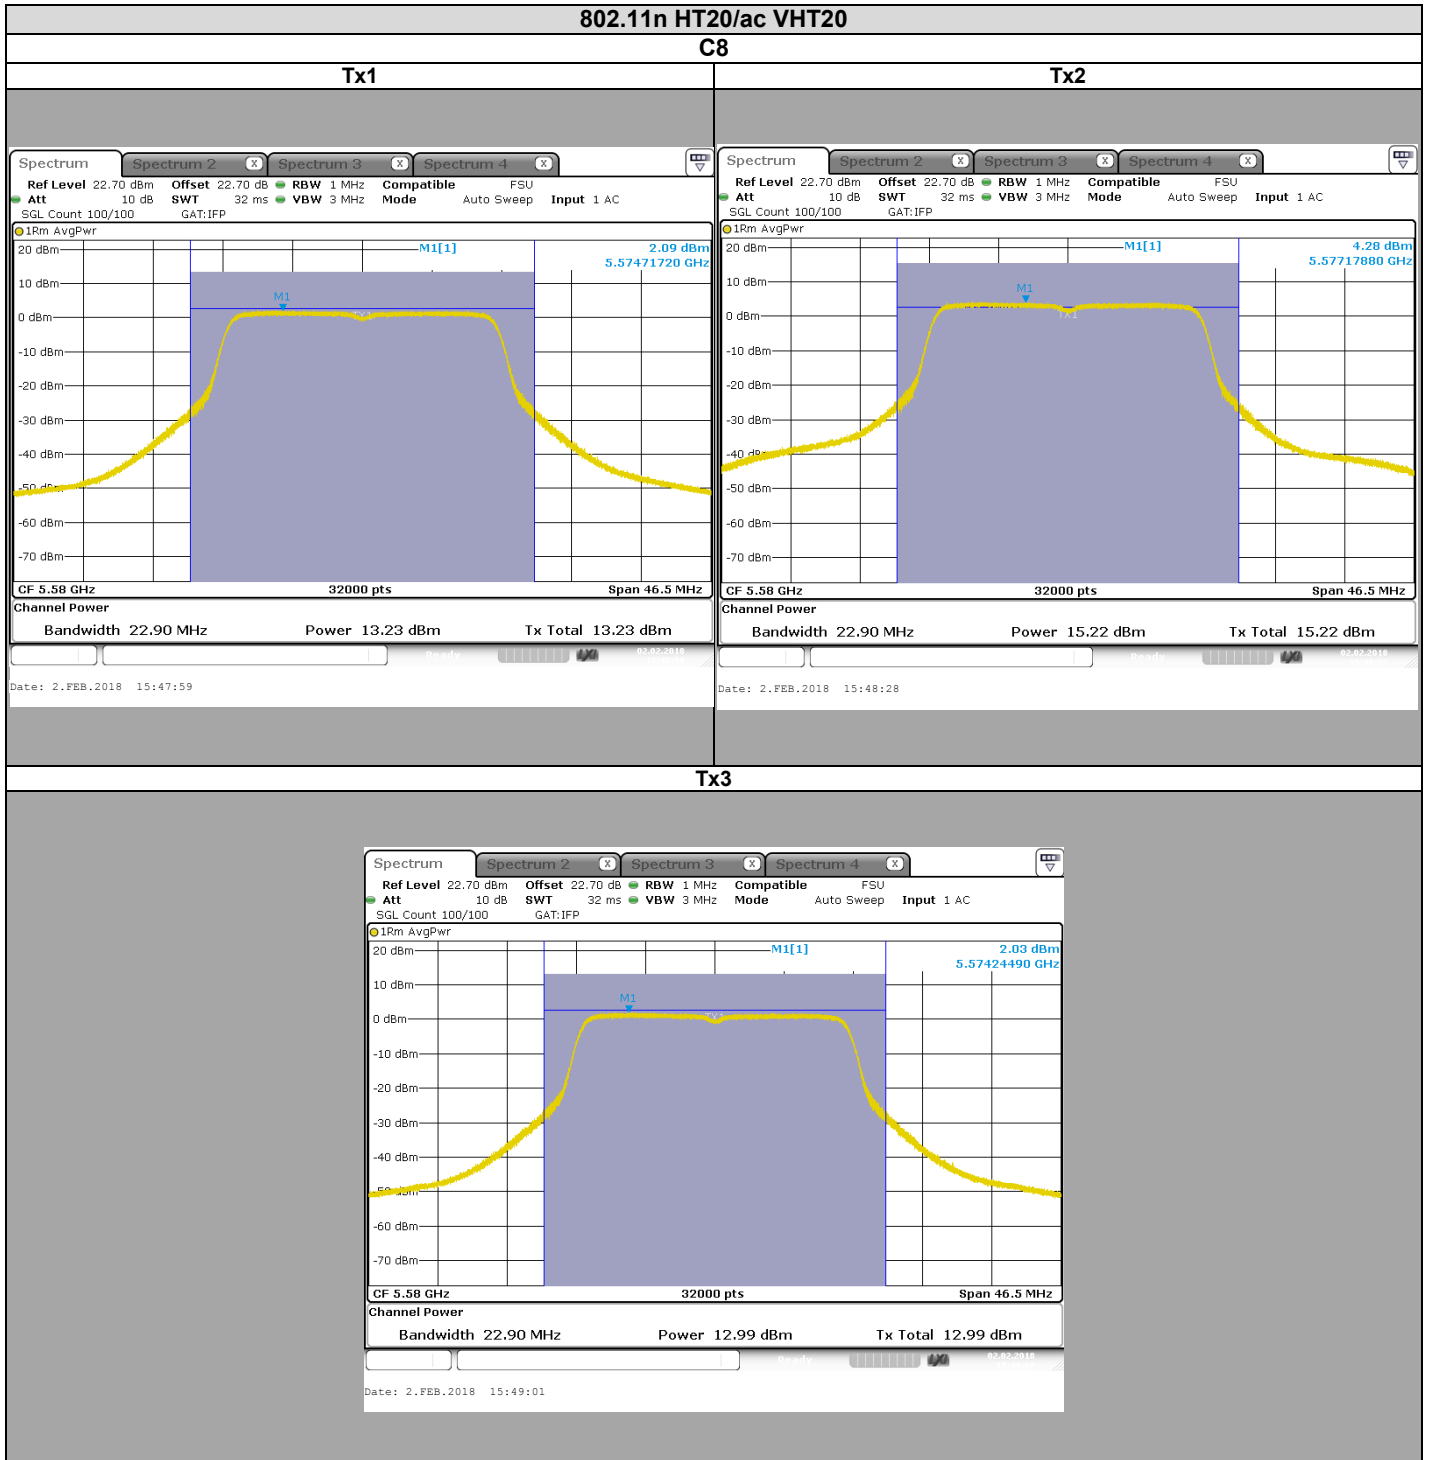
802.11n HT20/ac VHT20

C8

Tx1

Spectrum | Spectrum 2 | Spectrum 3 | Spectrum 4

Ref Level 22.70 dBm Offset 22.70 dB RBW 1 MHz Compatible FSU
Att 10 dB SWT 32 ms VBW 3 MHz Mode Auto Sweep Input 1 AC
SGL Count 100/100 GAT:IFP

1Rm AvgPwr

M1[1] 2.09 dBm 5.57471720 GHz

20 dBm
10 dBm
0 dBm
-10 dBm
-20 dBm
-30 dBm
-40 dBm
-50 dBm
-60 dBm
-70 dBm

M1

Tx1

CF 5.58 GHz 32000 pts Span 46.5 MHz

Channel Power

Bandwidth 22.90 MHz Power 13.23 dBm Tx Total 13.23 dBm

Date: 2.FEB.2018 15:47:59

Tx2

Spectrum | Spectrum 2 | Spectrum 3 | Spectrum 4

Ref Level 22.70 dBm Offset 22.70 dB RBW 1 MHz Compatible FSU
Att 10 dB SWT 32 ms VBW 3 MHz Mode Auto Sweep Input 1 AC
SGL Count 100/100 GAT:IFP

1Rm AvgPwr

M1[1] 4.28 dBm 5.57717880 GHz

20 dBm
10 dBm
0 dBm
-10 dBm
-20 dBm
-30 dBm
-40 dBm
-50 dBm
-60 dBm
-70 dBm

M1

Tx1

CF 5.58 GHz 32000 pts Span 46.5 MHz

Channel Power

Bandwidth 22.90 MHz Power 15.22 dBm Tx Total 15.22 dBm

Date: 2.FEB.2018 15:48:28

Tx3

Spectrum | Spectrum 2 | Spectrum 3 | Spectrum 4

Ref Level 22.70 dBm Offset 22.70 dB RBW 1 MHz Compatible FSU
Att 10 dB SWT 32 ms VBW 3 MHz Mode Auto Sweep Input 1 AC
SGL Count 100/100 GAT:IFP

1Rm AvgPwr

M1[1] 2.03 dBm 5.57424490 GHz

20 dBm
10 dBm
0 dBm
-10 dBm
-20 dBm
-30 dBm
-40 dBm
-50 dBm
-60 dBm
-70 dBm

M1

Tx1

CF 5.58 GHz 32000 pts Span 46.5 MHz

Channel Power

Bandwidth 22.90 MHz Power 12.99 dBm Tx Total 12.99 dBm

Date: 2.FEB.2018 15:49:01